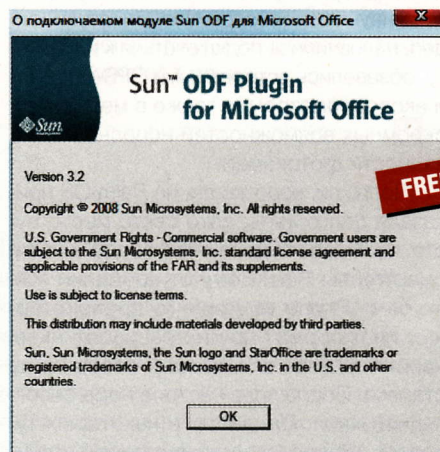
О подключаемом модуле Sun ODF для Microsoft Office

Sun™ ODF Plugin for Microsoft Office

Sun

Version 3.2

FREE

Copyright © 2008 Sun Microsystems, Inc. All rights reserved.

U.S. Government Rights - Commercial software. Government users are subject to the Sun Microsystems, Inc. standard license agreement and applicable provisions of the FAR and its supplements.

Use is subject to license terms.

This distribution may include materials developed by third parties.

Sun, Sun Microsystems, the Sun logo and StarOffice are trademarks or registered trademarks of Sun Microsystems, Inc. in the U.S. and other countries.

OK